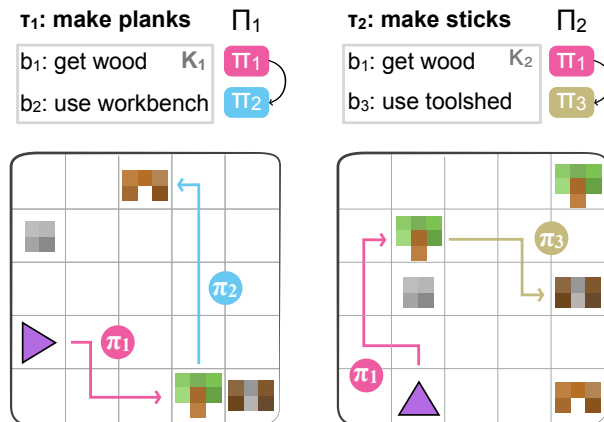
$\tau_1$: make planks $\Pi_1$

$b_1$: get wood $K_1$ $\pi_1$

$b_2$: use workbench $\pi_2$

$\tau_2$: make sticks $\Pi_2$

$b_1$: get wood $K_2$ $\pi_1$

$b_3$: use toolshed $\pi_3$

$\pi_2$

$\pi_1$

$\pi_3$

$\pi_1$